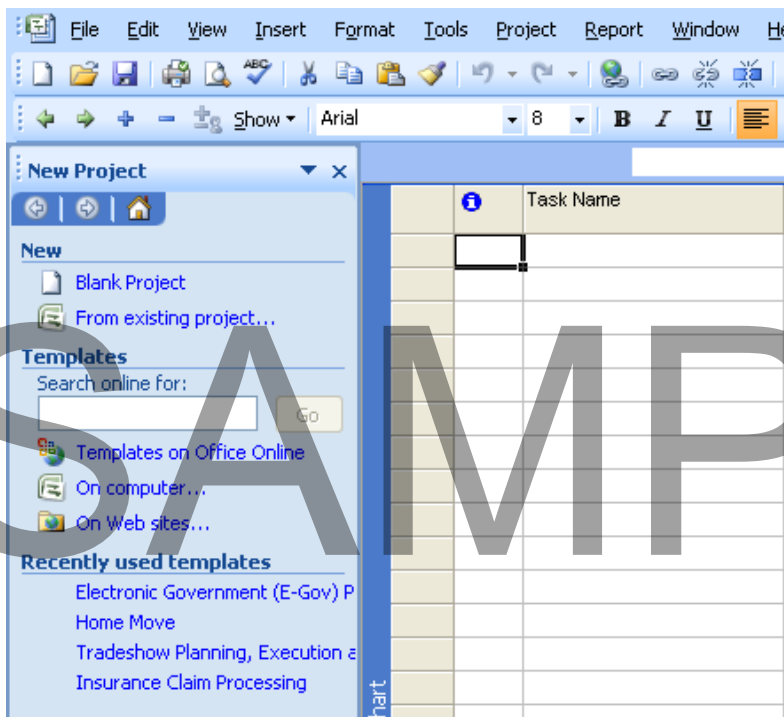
File Edit View Insert Format Tools Project Report Window He

Show Arial 8 B I U

New Project

New
Blank Project
From existing project...

Templates
Search online for:
Go
Templates on Office Online
On computer...
On Web sites...

Recently used templates
Electronic Government (E-Gov) P
Home Move
Tradeshow Planning, Execution a
Insurance Claim Processing

Task Name

hart

SAMP